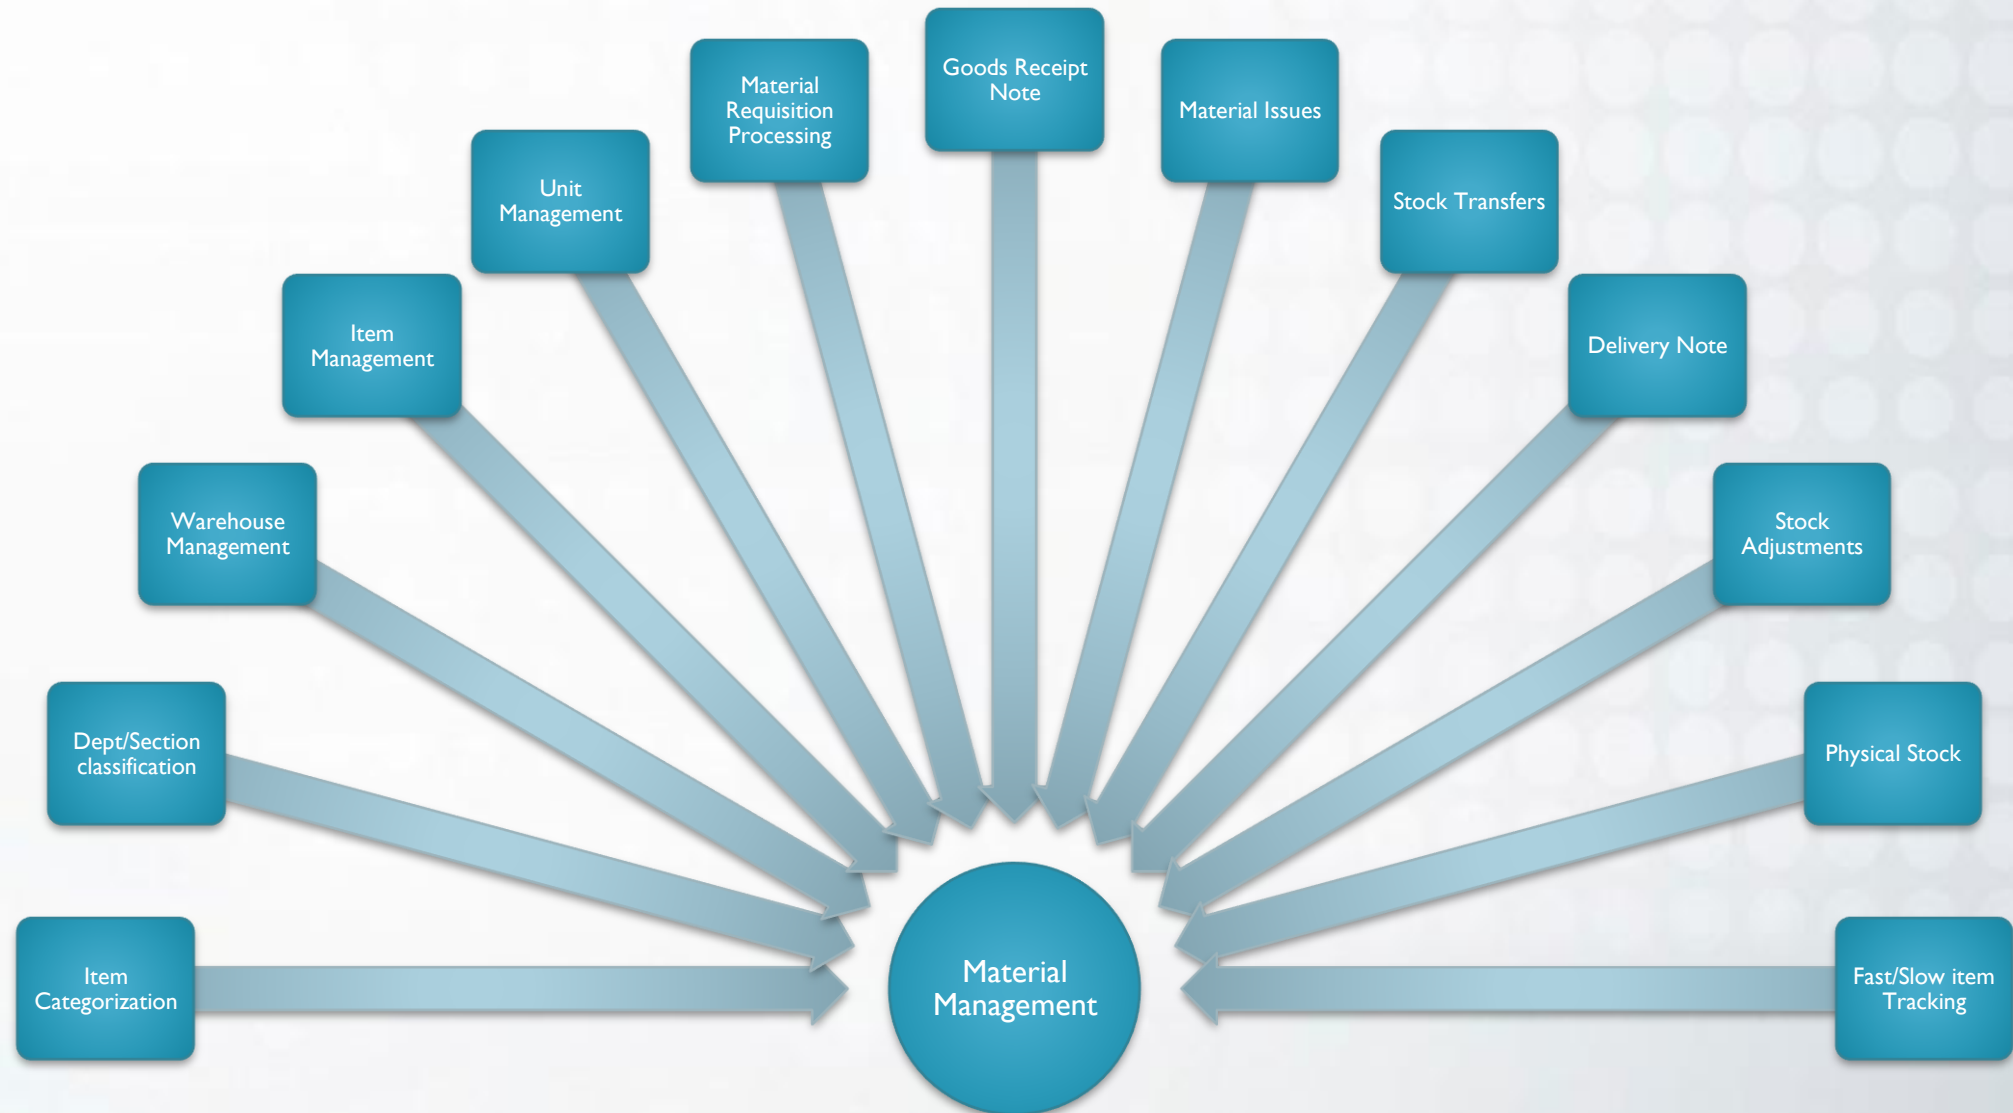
Item Categorization

Dept/Section classification

Warehouse Management

Item Management

Unit Management

Material Requisition Processing

Goods Receipt Note

Material Issues

Stock Transfers

Delivery Note

Stock Adjustments

Physical Stock

Fast/Slow item Tracking

Material Management